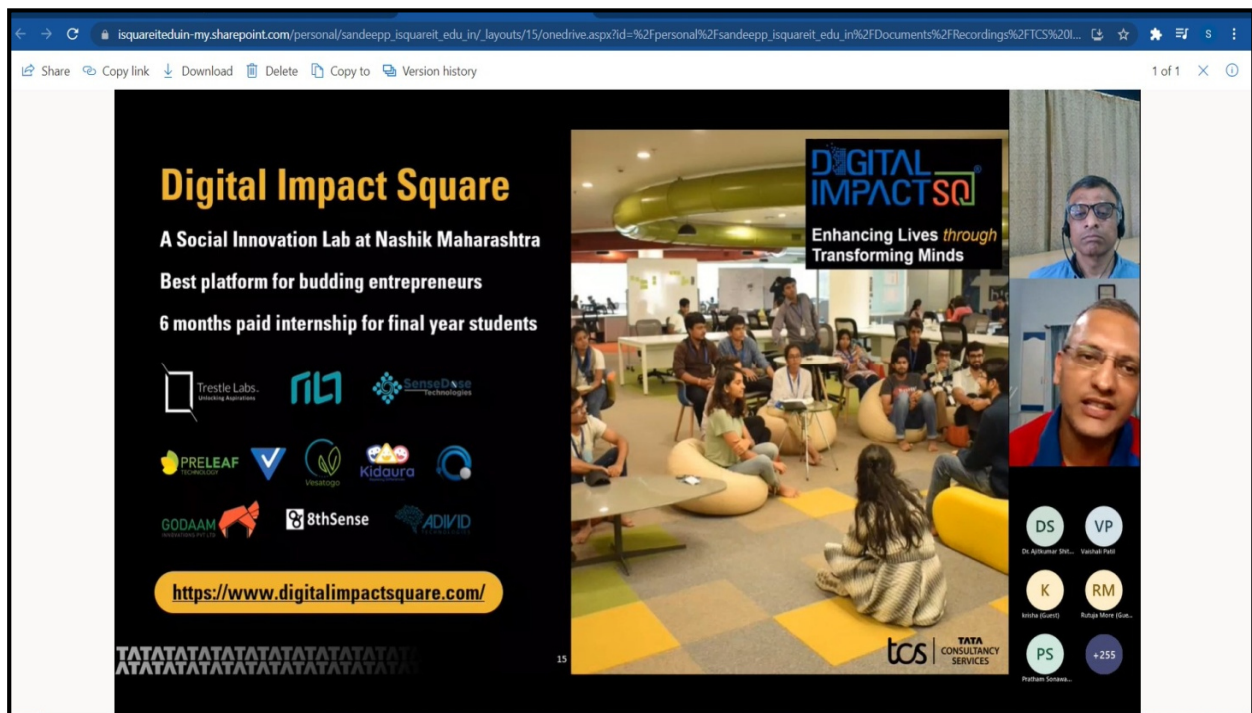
isquareiteduin-my.sharepoint.com/personal/sandeepp_isquareit_edu_in/_layouts/15/onedrive.aspx?id=%2Fpersonal%2Fsandeepp_isquareit_edu_in%2FDocuments%2FRecordings%2FTCS%20I...

Share Copy link Download Delete Copy to Version history

1 of 1

Digital Impact Square

A Social Innovation Lab at Nashik Maharashtra

Best platform for budding entrepreneurs

6 months paid internship for final year students

Trestle Labs. Unlocking Aspirations

SenseDose Technologies

PRELEAF TECHNOLOGY

Vesatogo

Kidaura

GODAAM INNOVATIONS PVT LTD

8thSense

ADIVID TECHNOLOGIES

https://www.digitalimpactsquare.com/

TATATATATATATATATATATATA

15

DIGITAL IMPACT SQ

Enhancing Lives through Transforming Minds

tcs TATA CONSULTANCY SERVICES

DS Dr. Ajitkumar Shi...

VP Vaishali Patil

K krisha (Guest)

RM Rutuja More (Gue...

PS Pratham Sonawa...

+255